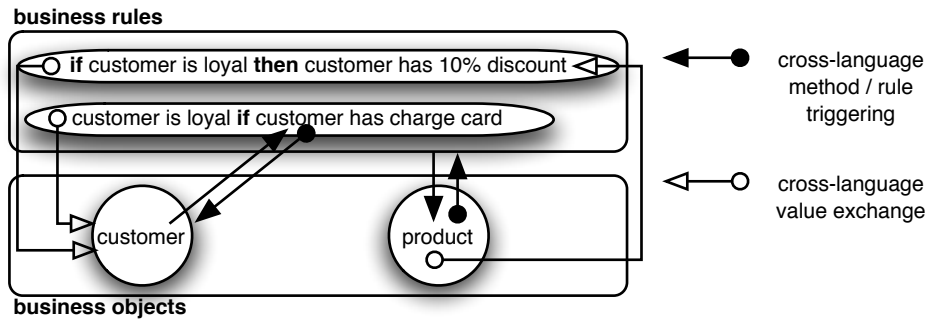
business rules

if customer is loyal then customer has 10% discount

customer is loyal if customer has charge card

cross-language method / rule triggering

cross-language value exchange

customer

product

business objects